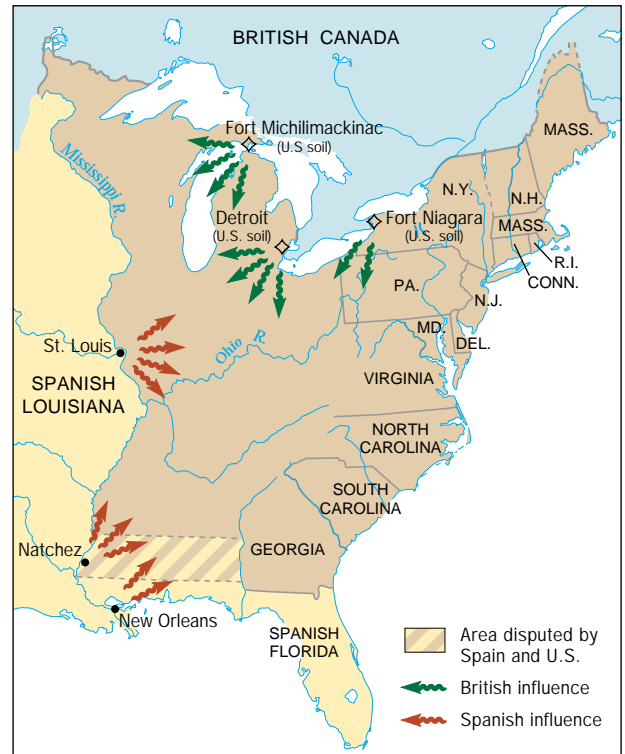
BRITISH CANADA

Fort Michilimackinac (U.S soil)

Mississippi R.

MASS.

N.Y.

N.H.

Detroit (U.S. soil)

Fort Niagara (U.S. soil)

MASS.

R.I.

CONN.

PA.

N.J.

St. Louis

Ohio R.

MD.

DEL.

SPANISH LOUISIANA

VIRGINIA

NORTH CAROLINA

SOUTH CAROLINA

Natchez

GEORGIA

New Orleans

SPANISH FLORIDA

Area disputed by Spain and U.S.

British influence

Spanish influence